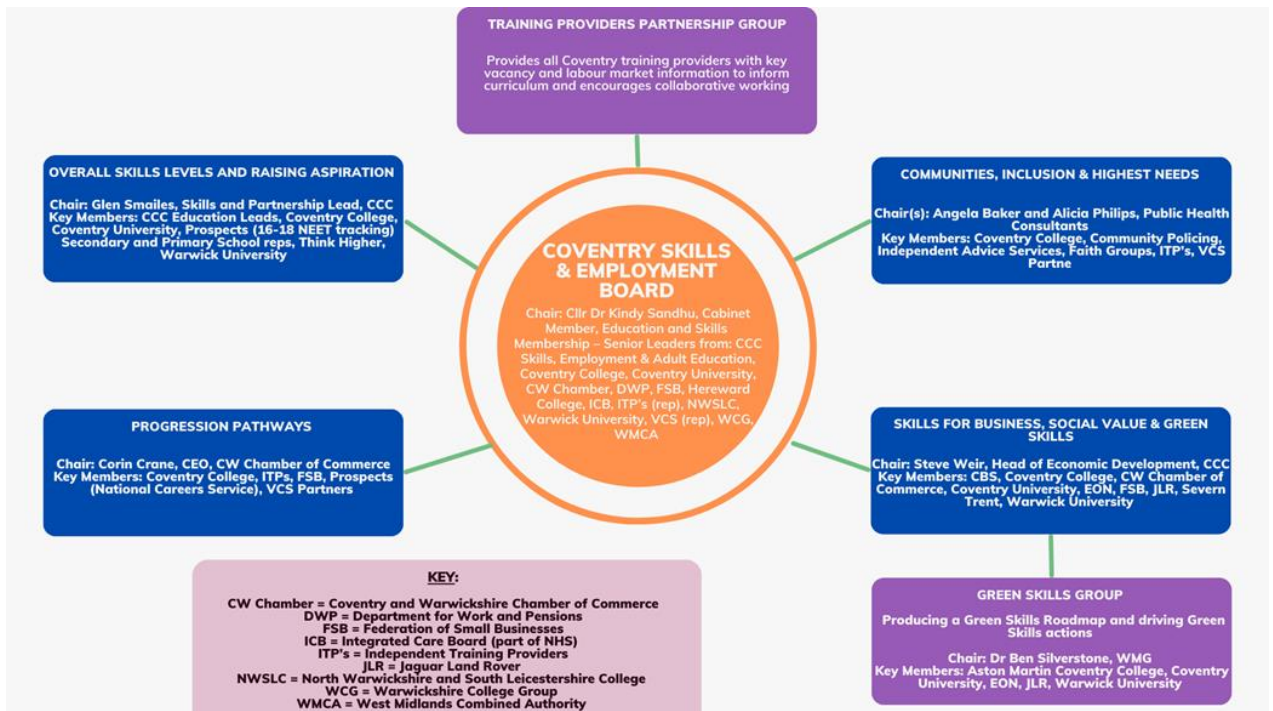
TRAINING PROVIDERS PARTNERSHIP GROUP

Provides all Coventry training providers with key vacancy and labour market information to inform curriculum and encourages collaborative working

OVERALL SKILLS LEVELS AND RAISING ASPIRATION

Chair: Glen Smailes, Skills and Partnership Lead, CCC
Key Members: CCC Education Leads, Coventry College, Coventry University, Prospects (16-18 NEET tracking) Secondary and Primary School reps, Think Higher, Warwick University

COVENTRY SKILLS & EMPLOYMENT BOARD

Chair: Cllr Dr Kindy Sandhu, Cabinet Member, Education and Skills
Membership – Senior Leaders from: CCC Skills, Employment & Adult Education, Coventry College, Coventry University, CW Chamber, DWP, FSB, Hereward College, ICB, ITP's (rep), NWSLC, Warwick University, VCS (rep), WCG, WMCA

COMMUNITIES, INCLUSION & HIGHEST NEEDS

Chair(s): Angela Baker and Alicia Philips, Public Health Consultants
Key Members: Coventry College, Community Policing, Independent Advice Services, Faith Groups, ITP's, VCS Partne

PROGRESSION PATHWAYS

Chair: Corin Crane, CEO, CW Chamber of Commerce
Key Members: Coventry College, ITPs, FSB, Prospects (National Careers Service), VCS Partners

SKILLS FOR BUSINESS, SOCIAL VALUE & GREEN SKILLS

Chair: Steve Weir, Head of Economic Development, CCC
Key Members: CBS, Coventry College, CW Chamber of Commerce, Coventry University, EON, FSB, JLR, Severn Trent, Warwick University

KEY:

CW Chamber = Coventry and Warwickshire Chamber of Commerce
DWP = Department for Work and Pensions
FSB = Federation of Small Businesses
ICB = Integrated Care Board (part of NHS)
ITP's = Independent Training Providers
JLR = Jaguar Land Rover
NWSLC = North Warwickshire and South Leicestershire College
WCG = Warwickshire College Group
WMCA = West Midlands Combined Authority

GREEN SKILLS GROUP

Producing a Green Skills Roadmap and driving Green Skills actions

Chair: Dr Ben Silverstone, WMG
Key Members: Aston Martin Coventry College, Coventry University, EON, JLR, Warwick University